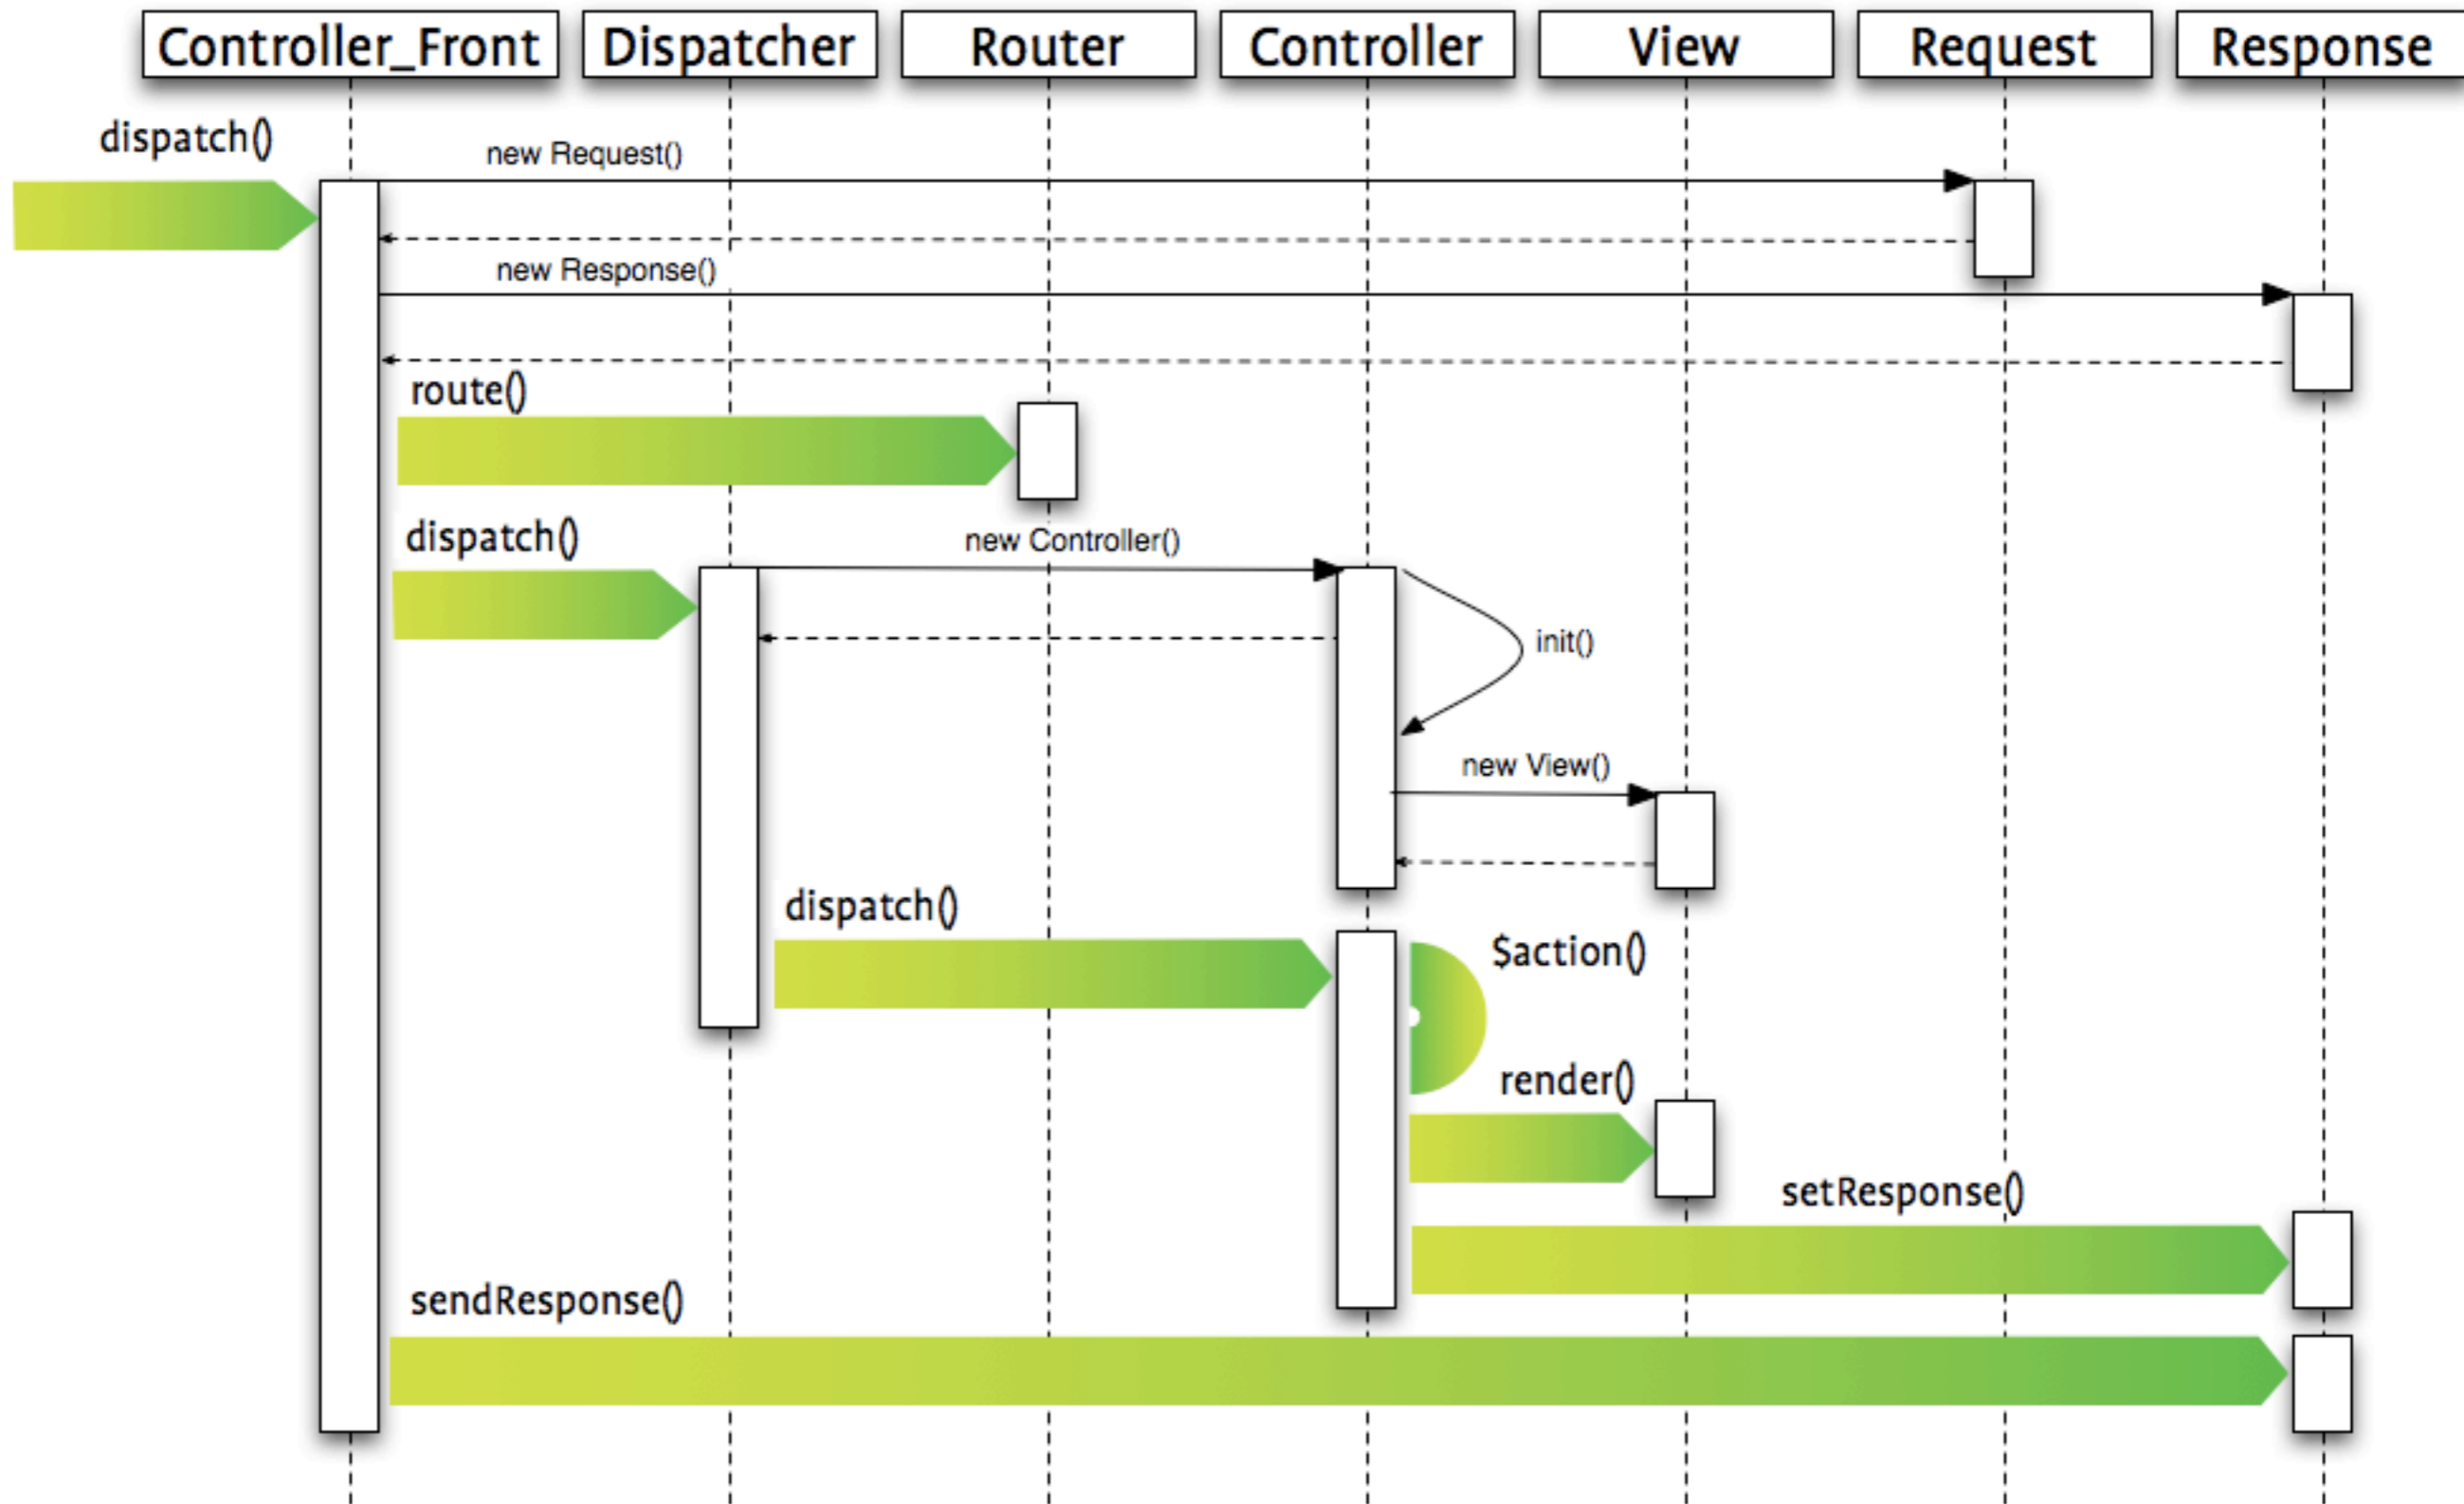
Controller_Front Dispatcher Router Controller View Request Response

dispatch()

new Request()

new Response()

route()

dispatch()

new Controller()

init()

new View()

dispatch()

$action()

render()

setResponse()

sendResponse()